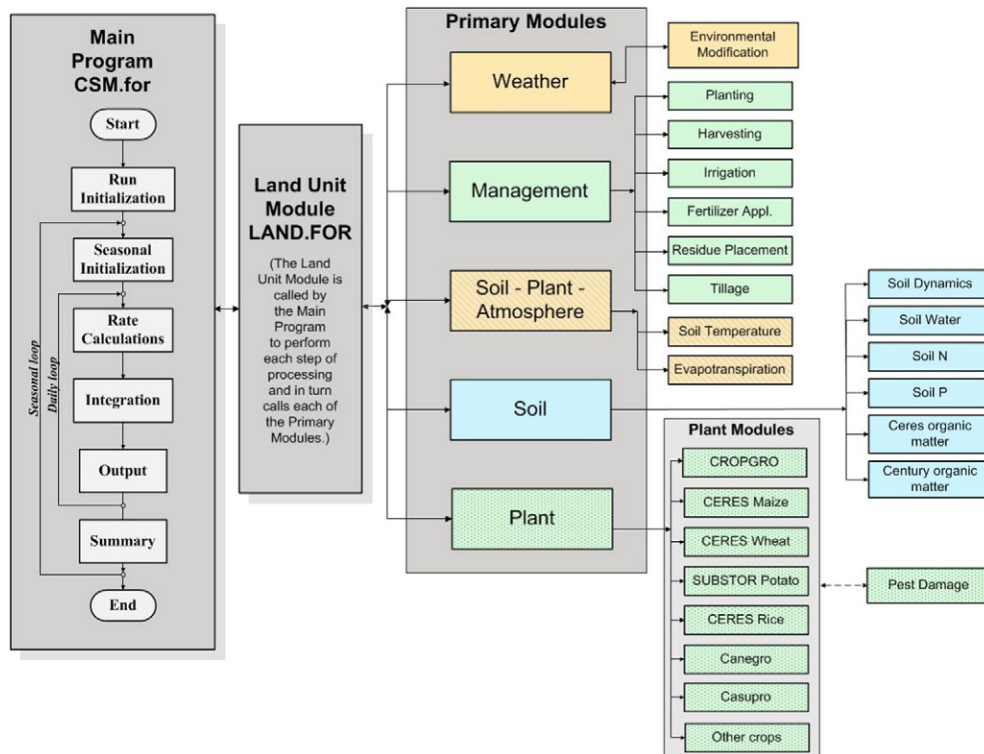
Main Program CSM.for

Start

Run Initialization

Seasonal Initialization

Rate Calculations

Integration

Output

Summary

End

Seasonal loop

Daily loop

Land Unit Module LAND.FOR

(The Land Unit Module is called by the Main Program to perform each step of processing and in turn calls each of the Primary Modules.)

Primary Modules

Weather

Management

Soil - Plant - Atmosphere

Soil

Plant

Environmental Modification

Planting

Harvesting

Irrigation

Fertilizer Appl.

Residue Placement

Tillage

Soil Temperature

Evapotranspiration

Soil Dynamics

Soil Water

Soil N

Soil P

Ceres organic matter

Century organic matter

Plant Modules

CROPGRO

CERES Maize

CERES Wheat

SUBSTOR Potato

CERES Rice

Canegro

Casupro

Other crops

Pest Damage